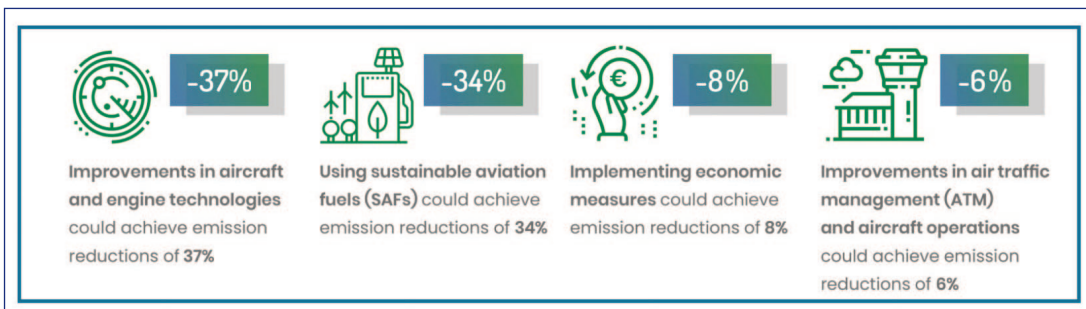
-37%

**Improvements in aircraft and engine technologies** could achieve emission reductions of **37%**

-34%

**Using sustainable aviation fuels (SAFs)** could achieve emission reductions of **34%**

-8%

€

**Implementing economic measures** could achieve emission reductions of **8%**

-6%

**Improvements in air traffic management (ATM) and aircraft operations** could achieve emission reductions of **6%**